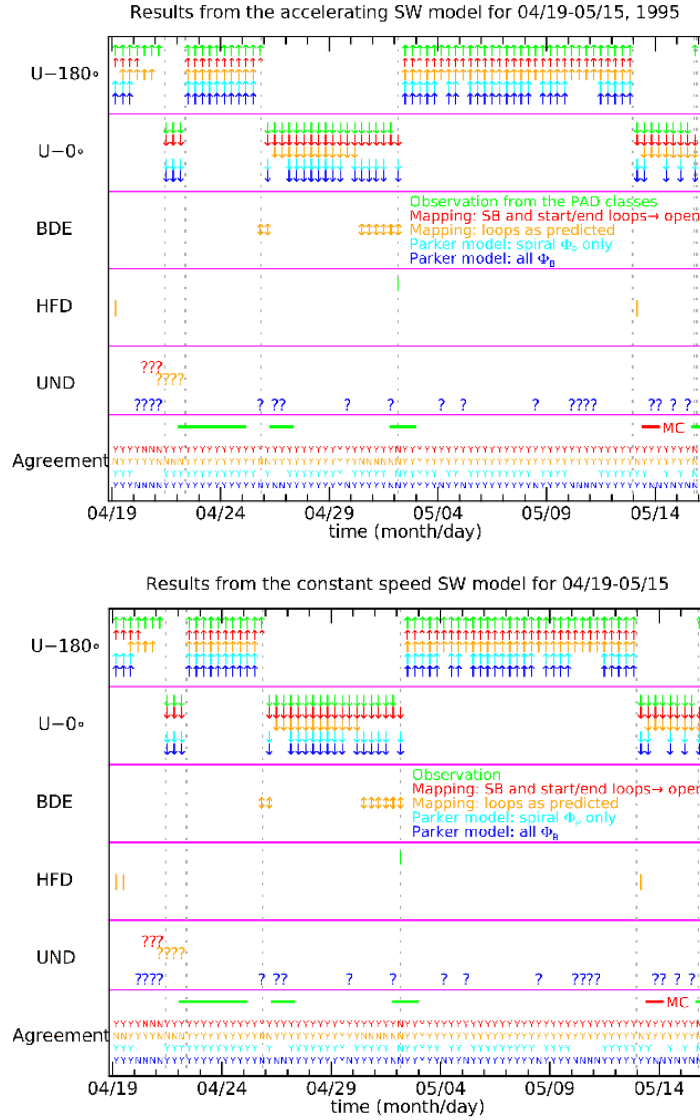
Results from the accelerating SW model for 04/19-05/15, 1995

U−180∘

U−0∘

BDE

Observation from the PAD classes
Mapping: SB and start/end loops→ open
Mapping: loops as predicted
Parker model: spiral $\Phi_P$ only
Parker model: all $\Phi_B$

HFD

UND

???
????
???? ? ?? ? ? ? ? ? ???? ?? ? ?

MC

Agreement

04/19 04/24 04/29 05/04 05/09 05/14
time (month/day)

Results from the constant speed SW model for 04/19-05/15

U−180∘

U−0∘

BDE

Observation
Mapping: SB and start/end loops→ open
Mapping: loops as predicted
Parker model: spiral $\Phi_P$ only
Parker model: all $\Phi_B$

HFD

UND

???
????
???? ? ?? ? ? ? ? ? ???? ?? ? ?

MC

Agreement

04/19 04/24 04/29 05/04 05/09 05/14
time (month/day)